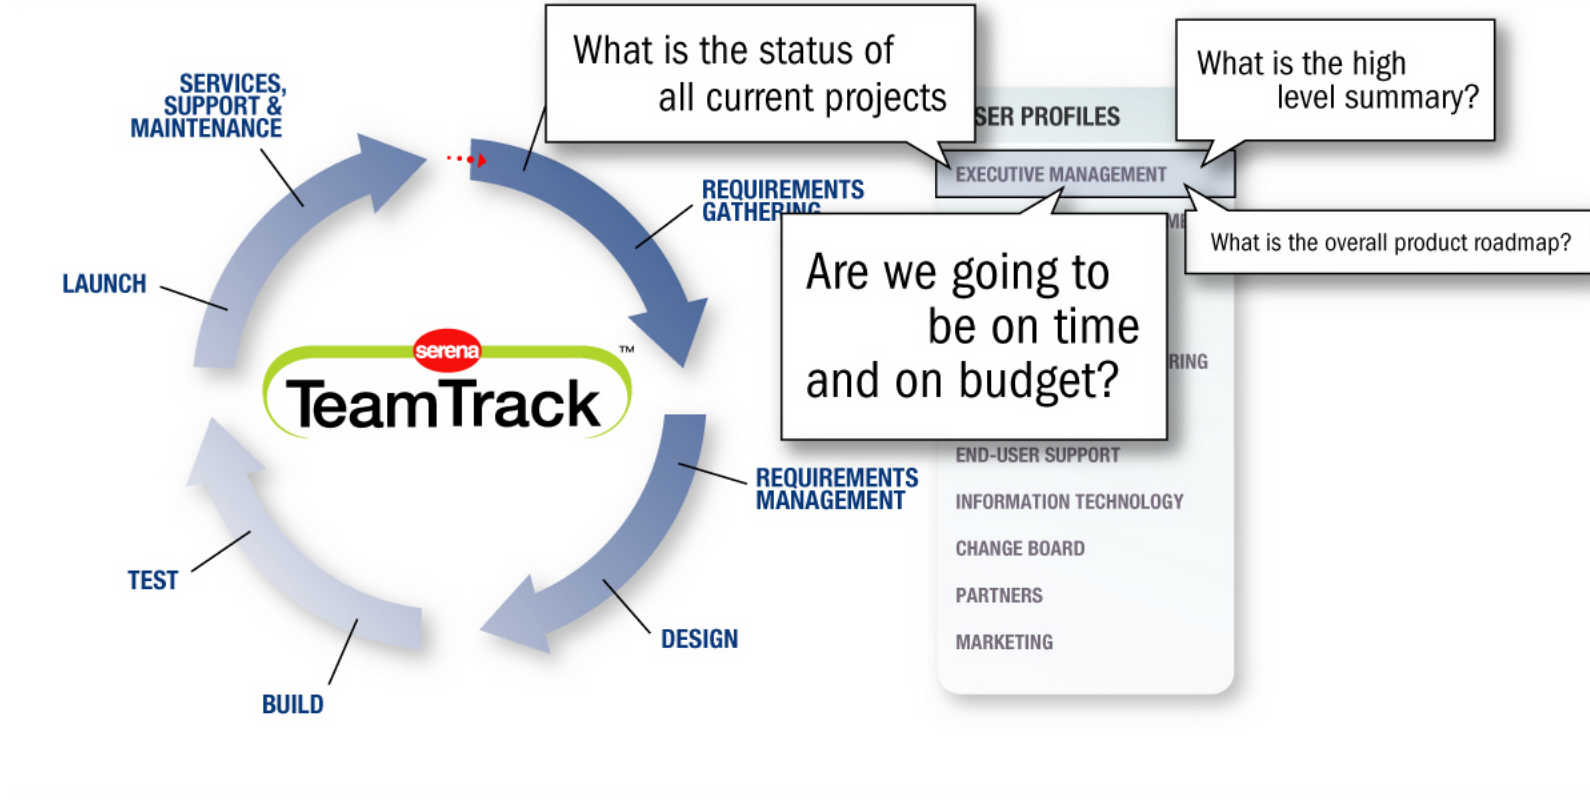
SERVICES, SUPPORT & MAINTENANCE

What is the status of all current projects

What is the high level summary?

SER PROFILES

EXECUTIVE MANAGEMENT

REQUIREMENTS GATHERING

What is the overall product roadmap?

LAUNCH

serena

TeamTrack™

Are we going to be on time and on budget?

RING

END-USER SUPPORT

REQUIREMENTS MANAGEMENT

INFORMATION TECHNOLOGY

CHANGE BOARD

TEST

PARTNERS

MARKETING

DESIGN

BUILD